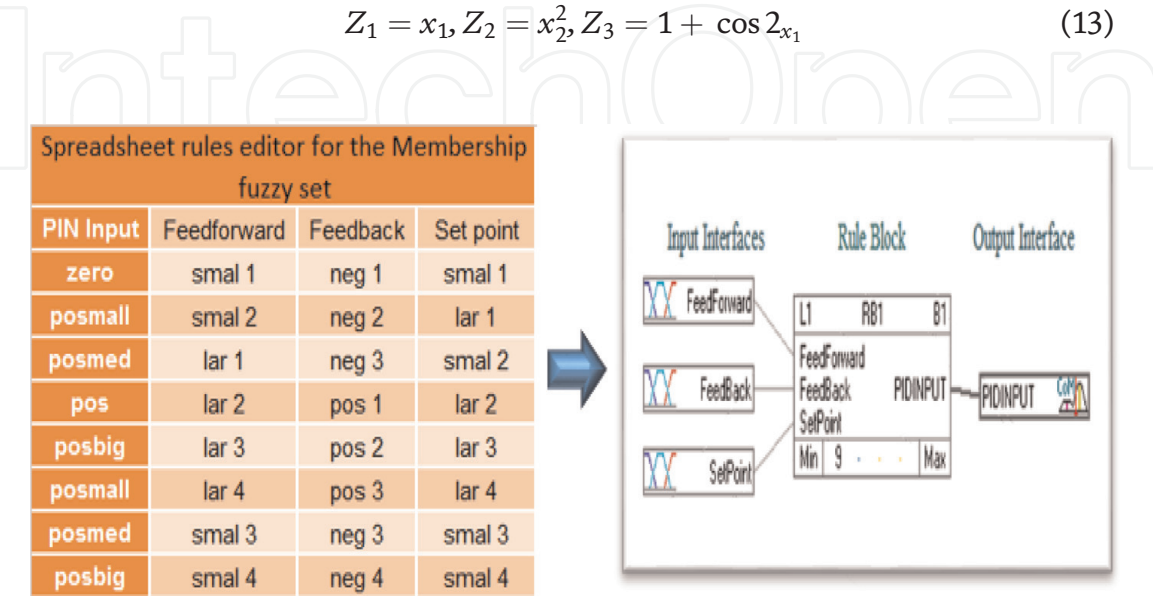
$Z_1 = x_1, Z_2 = x_2^2, Z_3 = 1 + \cos 2_{x_1}$ (13)

IntechOpen

| Spreadsheet rules editor for the Membership fuzzy set | | | |
|---|---|---|---|
| PIN Input | Feedforward | Feedback | Set point |
| zero | smal 1 | neg 1 | smal 1 |
| posmall | smal 2 | neg 2 | lar 1 |
| posmed | lar 1 | neg 3 | smal 2 |
| pos | lar 2 | pos 1 | lar 2 |
| posbig | lar 3 | pos 2 | lar 3 |
| posmall | lar 4 | pos 3 | lar 4 |
| posmed | smal 3 | neg 3 | smal 3 |
| posbig | smal 4 | neg 4 | smal 4 |

Input Interfaces
Rule Block
Output Interface
FeedForward
FeedBack
SetPoint
L1 RB1 B1
FeedForward
FeedBack
SetPoint
PIDINPUT
Min 9 Max
PIDINPUT
CoM